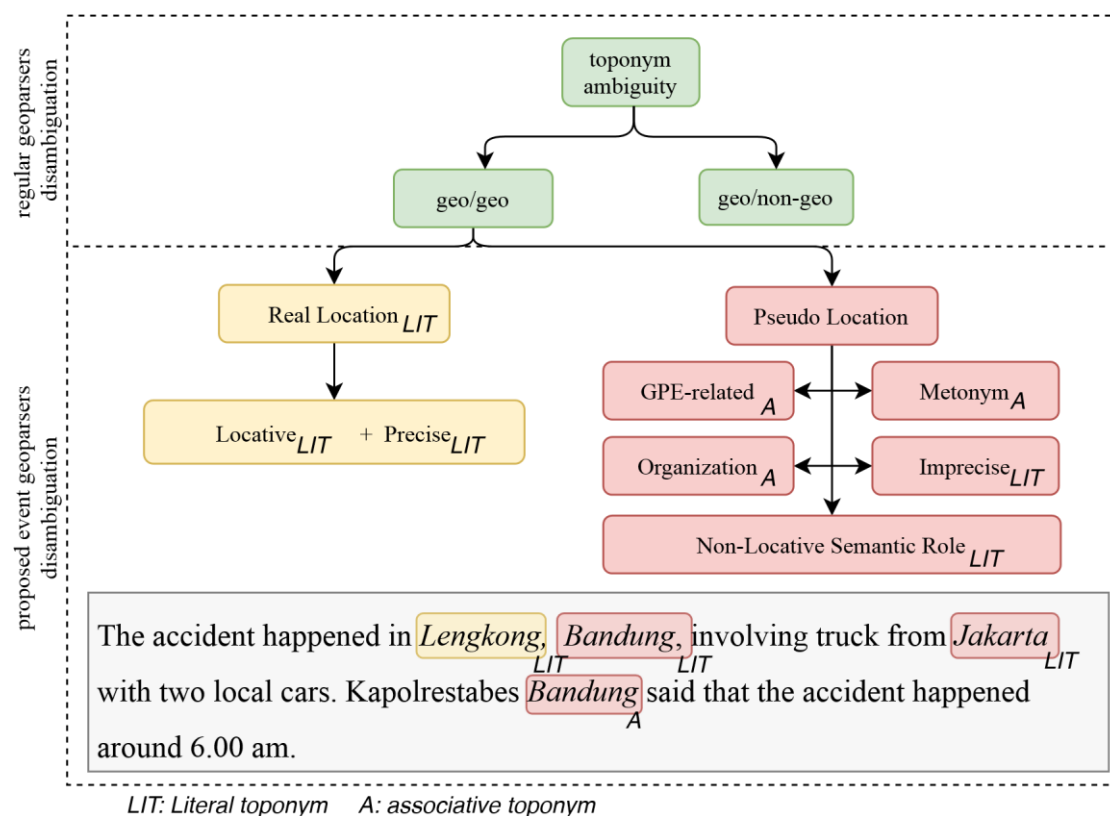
regular geoparsers disambiguation

toponym ambiguity

geo/geo

geo/non-geo

proposed event geoparsers disambiguation

Real Location $_{LIT}$

Pseudo Location

Locative$_{LIT}$ + Precise$_{LIT}$

GPE-related $_{A}$

Metonym$_{A}$

Organization $_{A}$

Imprecise$_{LIT}$

Non-Locative Semantic Role $_{LIT}$

The accident happened in *Lengkong*,$_{LIT}$ *Bandung*,$_{LIT}$ involving truck from *Jakarta*$_{LIT}$ with two local cars. Kapolrestabes *Bandung*$_{A}$ said that the accident happened around 6.00 am.

LIT: Literal toponym A: associative toponym